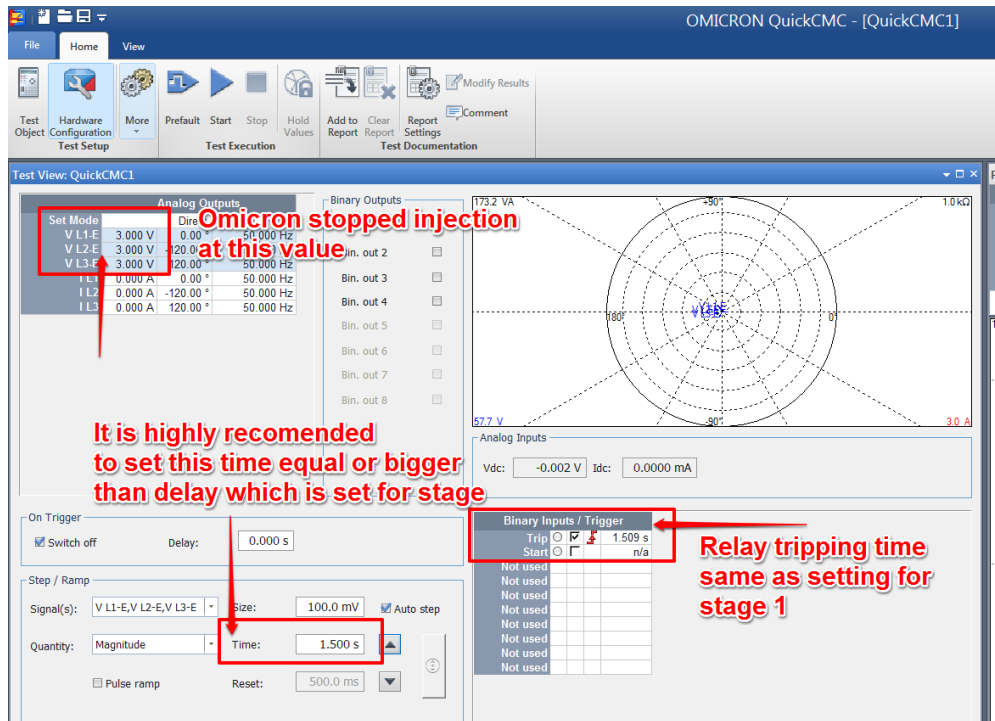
OMICRON QuickCMC - [QuickCMC1]

File | Home | View

Test Object | Hardware Configuration | More | Test Setup
Prefault | Start | Stop | Hold Values | Test Execution
Add to Report | Clear Report | Report Settings | Modify Results | Comment | Test Documentation

Test View: QuickCMC1

Analog Outputs

| Set Mode | | Dire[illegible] | |
|---|---|---|---|
| V L1-E | 3.000 V | 0.00 ° | 50.000 Hz |
| V L2-E | 3.000 V | -120.00 ° | 50.000 Hz |
| V L3-E | 3.000 V | 120.00 ° | 50.000 Hz |
| I L1 | 0.000 A | 0.00 ° | 50.000 Hz |
| I L2 | 0.000 A | -120.00 ° | 50.000 Hz |
| I L3 | 0.000 A | 120.00 ° | 50.000 Hz |

Omicron stopped injection at this value

Binary Outputs
Bin. out 2
Bin. out 3
Bin. out 4
Bin. out 5
Bin. out 6
Bin. out 7
Bin. out 8

173.2 VA
+90°
1.0 kΩ
180°
0°
-90°
57.7 V
3.0 A

Analog Inputs
Vdc: -0.002 V Idc: 0.0000 mA

It is highly recomended to set this time equal or bigger than delay which is set for stage

On Trigger
Switch off Delay: 0.000 s

Step / Ramp
Signal(s): V L1-E,V L2-E,V L3-E Size: 100.0 mV Auto step
Quantity: Magnitude Time: 1.500 s
Pulse ramp Reset: 500.0 ms

Binary Inputs / Trigger

| | | | |
|---|---|---|---|
| Trip | | | 1.509 s |
| Start | | | n/a |
| Not used | | | |
| Not used | | | |
| Not used | | | |
| Not used | | | |
| Not used | | | |
| Not used | | | |
| Not used | | | |
| Not used | | | |
| Not used | | | |

Relay tripping time same as setting for stage 1